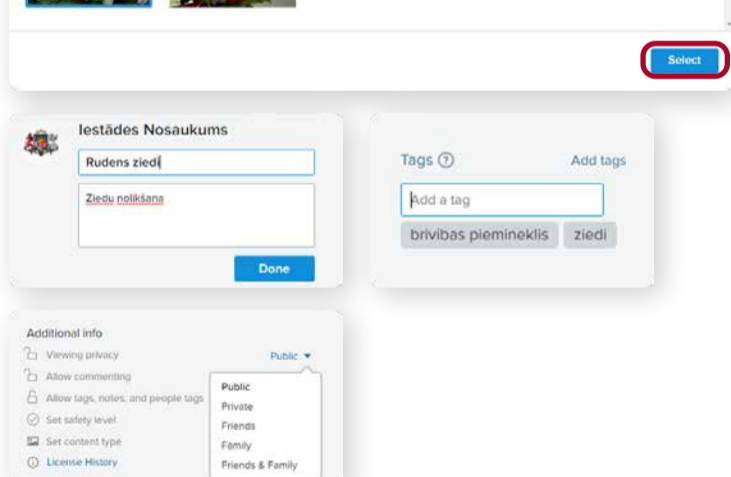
Select

Iestādes Nosaukums

Rudens ziedi

Ziedu nolikšana

Done

Tags ⓘ

Add tags

Add a tag

brivibas piemineklis

ziedi

Additional info

Viewing privacy

Public ▾

Allow commenting

Allow tags, notes, and people tags

Set safety level

Set content type

License History

Public

Private

Friends

Family

Friends & Family